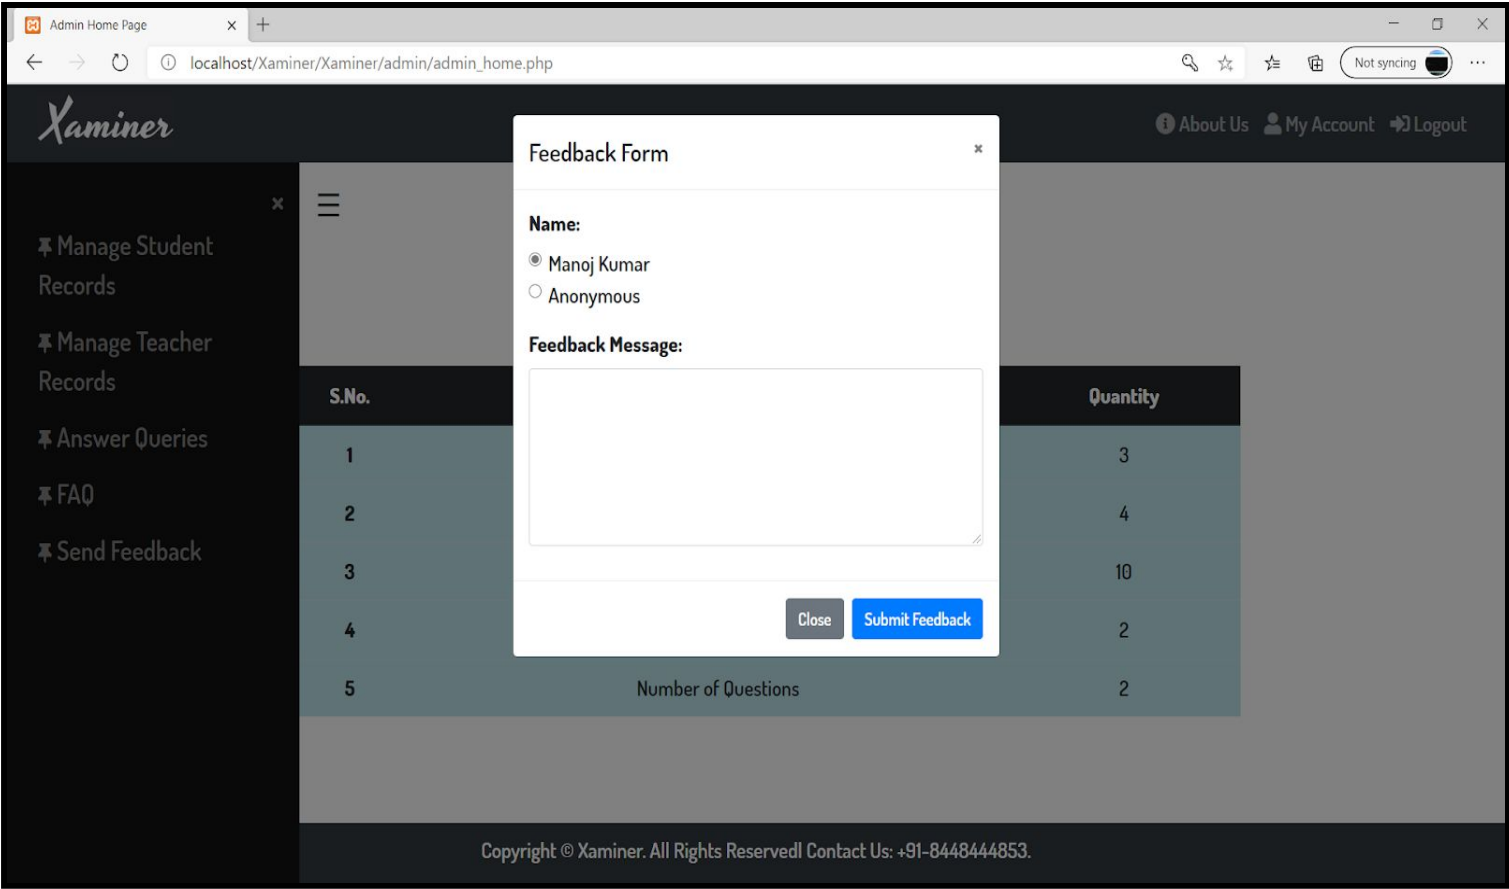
Admin Home Page ×

localhost/Xaminer/Xaminer/admin/admin_home.php

Not syncing

Xaminer

About Us My Account Logout

×

Manage Student Records

Manage Teacher Records

Answer Queries

FAQ

Send Feedback

☰

Feedback Form ×

Name:

Manoj Kumar

Anonymous

Feedback Message:

Close Submit Feedback

| S.No. | | Quantity |
|---|---|---|
| 1 | | 3 |
| 2 | | 4 |
| 3 | | 10 |
| 4 | | 2 |
| 5 | Number of Questions | 2 |

Copyright © Xaminer. All Rights Reservedl Contact Us: +91-8448444853.